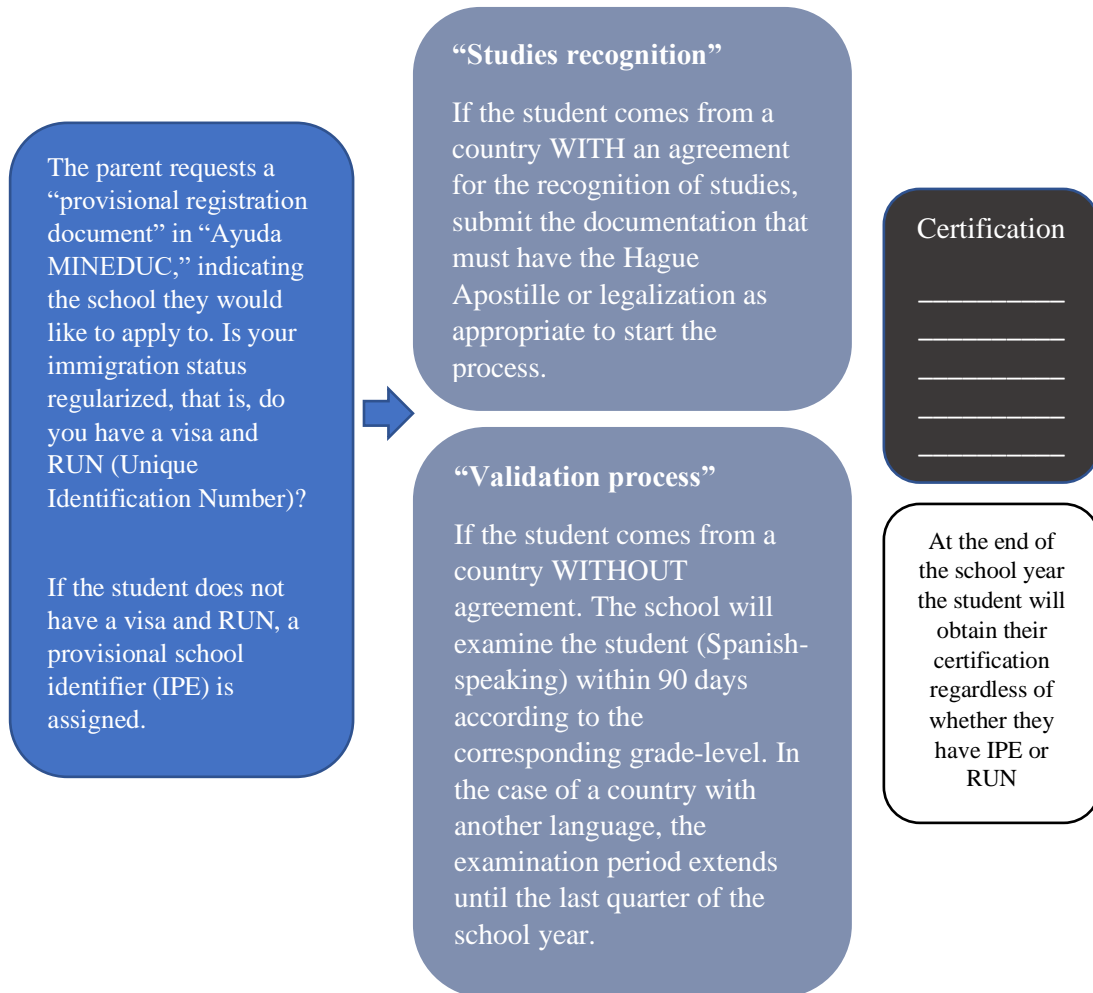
The parent requests a "provisional registration document" in "Ayuda MINEDUC," indicating the school they would like to apply to. Is your immigration status regularized, that is, do you have a visa and RUN (Unique Identification Number)?

If the student does not have a visa and RUN, a provisional school identifier (IPE) is assigned.

"Studies recognition"

If the student comes from a country WITH an agreement for the recognition of studies, submit the documentation that must have the Hague Apostille or legalization as appropriate to start the process.

"Validation process"

If the student comes from a country WITHOUT agreement. The school will examine the student (Spanish-speaking) within 90 days according to the corresponding grade-level. In the case of a country with another language, the examination period extends until the last quarter of the school year.

Certification

__________
__________
__________
__________
__________

At the end of the school year the student will obtain their certification regardless of whether they have IPE or RUN